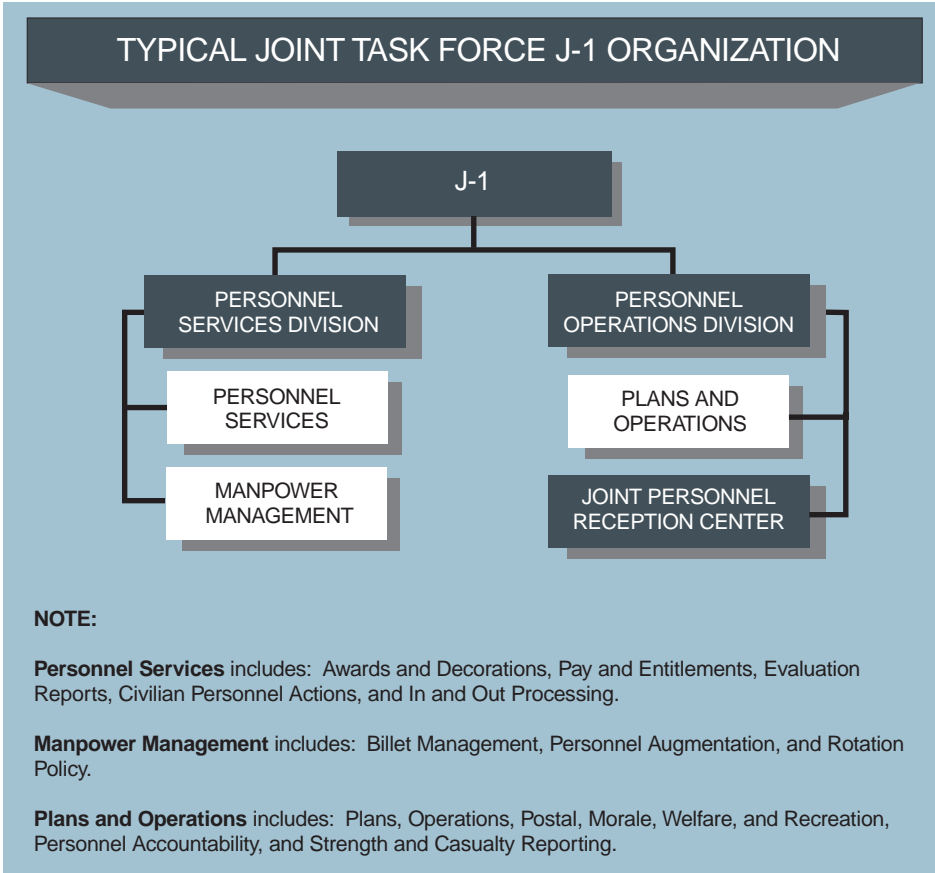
TYPICAL JOINT TASK FORCE J-1 ORGANIZATION

J-1

PERSONNEL SERVICES DIVISION

PERSONNEL SERVICES

MANPOWER MANAGEMENT

PERSONNEL OPERATIONS DIVISION

PLANS AND OPERATIONS

JOINT PERSONNEL RECEPTION CENTER

NOTE:

Personnel Services includes: Awards and Decorations, Pay and Entitlements, Evaluation Reports, Civilian Personnel Actions, and In and Out Processing.

Manpower Management includes: Billet Management, Personnel Augmentation, and Rotation Policy.

Plans and Operations includes: Plans, Operations, Postal, Morale, Welfare, and Recreation, Personnel Accountability, and Strength and Casualty Reporting.